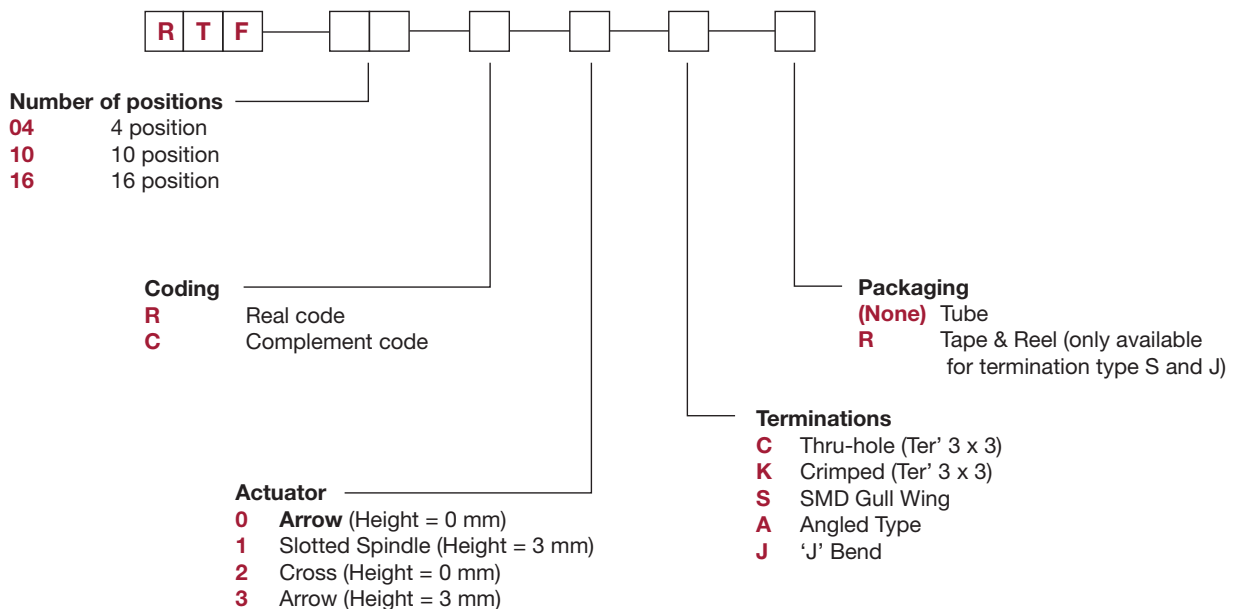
R T F

Number of positions
04 4 position
10 10 position
16 16 position

Coding
R Real code
C Complement code

Packaging
(None) Tube
R Tape & Reel (only available for termination type S and J)

Terminations
C Thru-hole (Ter' 3 x 3)
K Crimped (Ter' 3 x 3)
S SMD Gull Wing
A Angled Type
J 'J' Bend

Actuator
0 Arrow (Height = 0 mm)
1 Slotted Spindle (Height = 3 mm)
2 Cross (Height = 0 mm)
3 Arrow (Height = 3 mm)